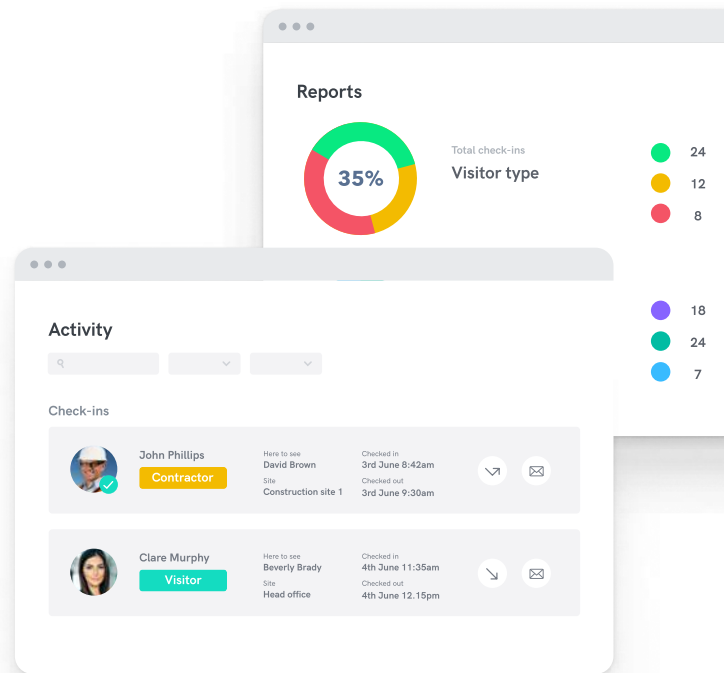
Reports

35%

Total check-ins
Visitor type

24
12
8

18
24
7

Activity

Check-ins

John Phillips
Contractor
Here to see
David Brown
Site
Construction site 1
Checked in
3rd June 8:42am
Checked out
3rd June 9:30am

Clare Murphy
Visitor
Here to see
Beverly Brady
Site
Head office
Checked in
4th June 11:35am
Checked out
4th June 12.15pm